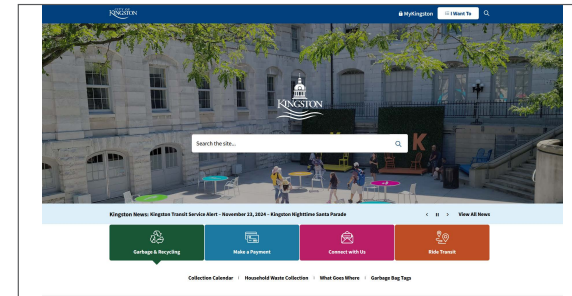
KINGSTON

MyKingston I Want To

KINGSTON

Search the site...

Kingston News: Kingston Transit Service Alert - November 22, 2024 - Kingston Nighttime Santa Parade

View All News

Garbage & Recycling

Make a Payment

Connect with Us

Ride Transit

Collection Calendar | Household Waste Collection | What Goes Where | Garbage Bag Tags